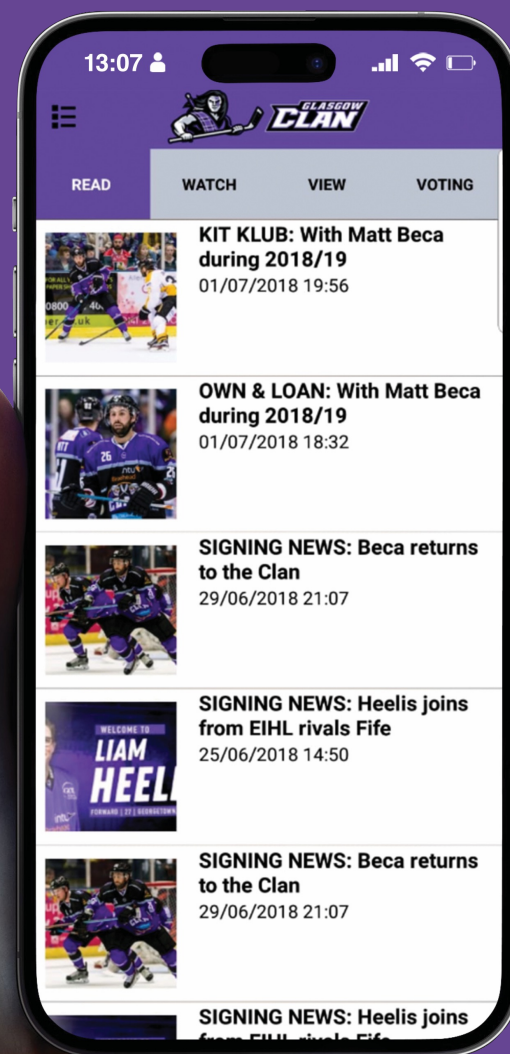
13:07

GLASGOW CLAN

READ
WATCH
VIEW
VOTING

KIT KLUB: With Matt Beca during 2018/19
01/07/2018 19:56

OWN & LOAN: With Matt Beca during 2018/19
01/07/2018 18:32

SIGNING NEWS: Beca returns to the Clan
29/06/2018 21:07

WELCOME TO
LIAM HEEL
SIGNING NEWS: Heelis joins from EIHL rivals Fife
25/06/2018 14:50

SIGNING NEWS: Beca returns to the Clan
29/06/2018 21:07

SIGNING NEWS: Heelis joins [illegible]